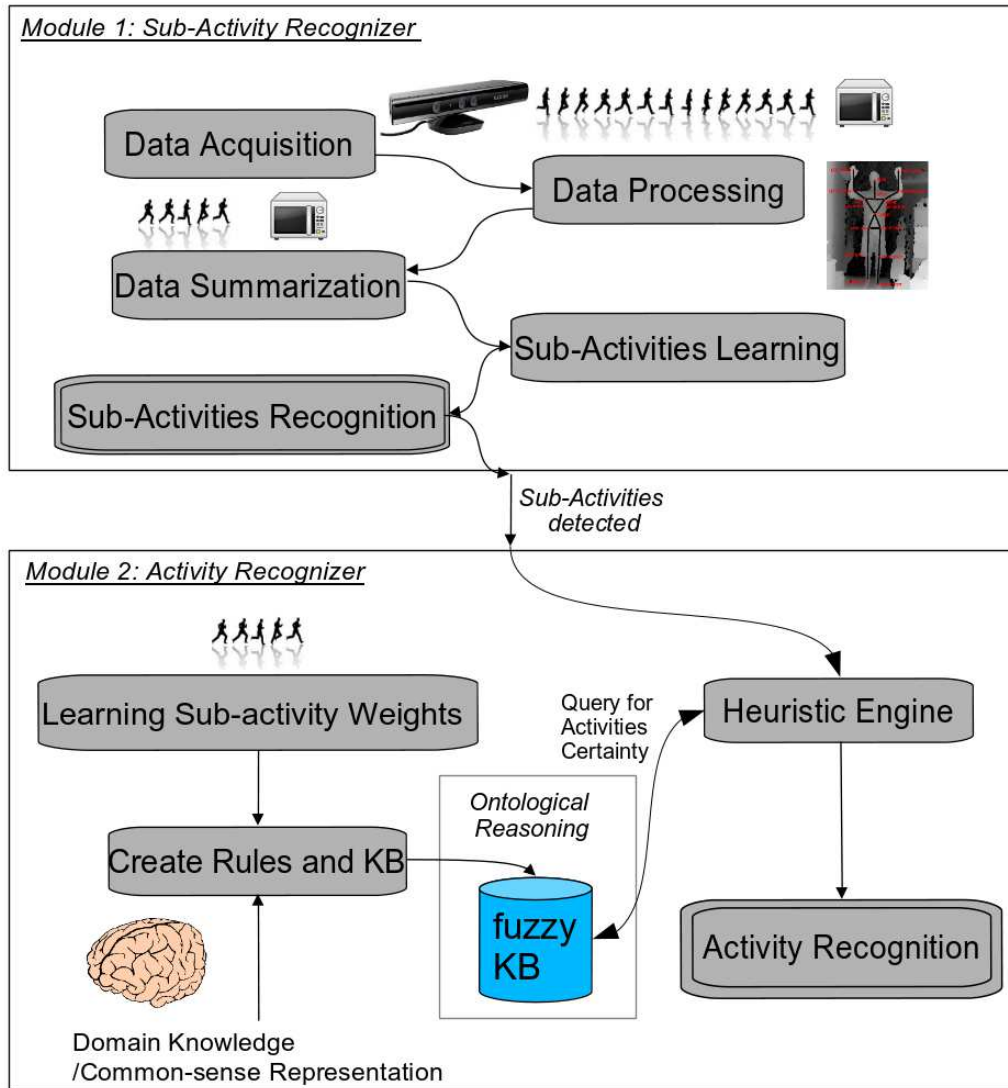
Module 1: Sub-Activity Recognizer

Data Acquisition

Data Processing

Data Summarization

Sub-Activities Learning

Sub-Activities Recognition

Sub-Activities detected

Module 2: Activity Recognizer

Learning Sub-activity Weights

Query for Activities Certainty

Heuristic Engine

Ontological Reasoning

Create Rules and KB

fuzzy KB

Activity Recognition

Domain Knowledge /Common-sense Representation